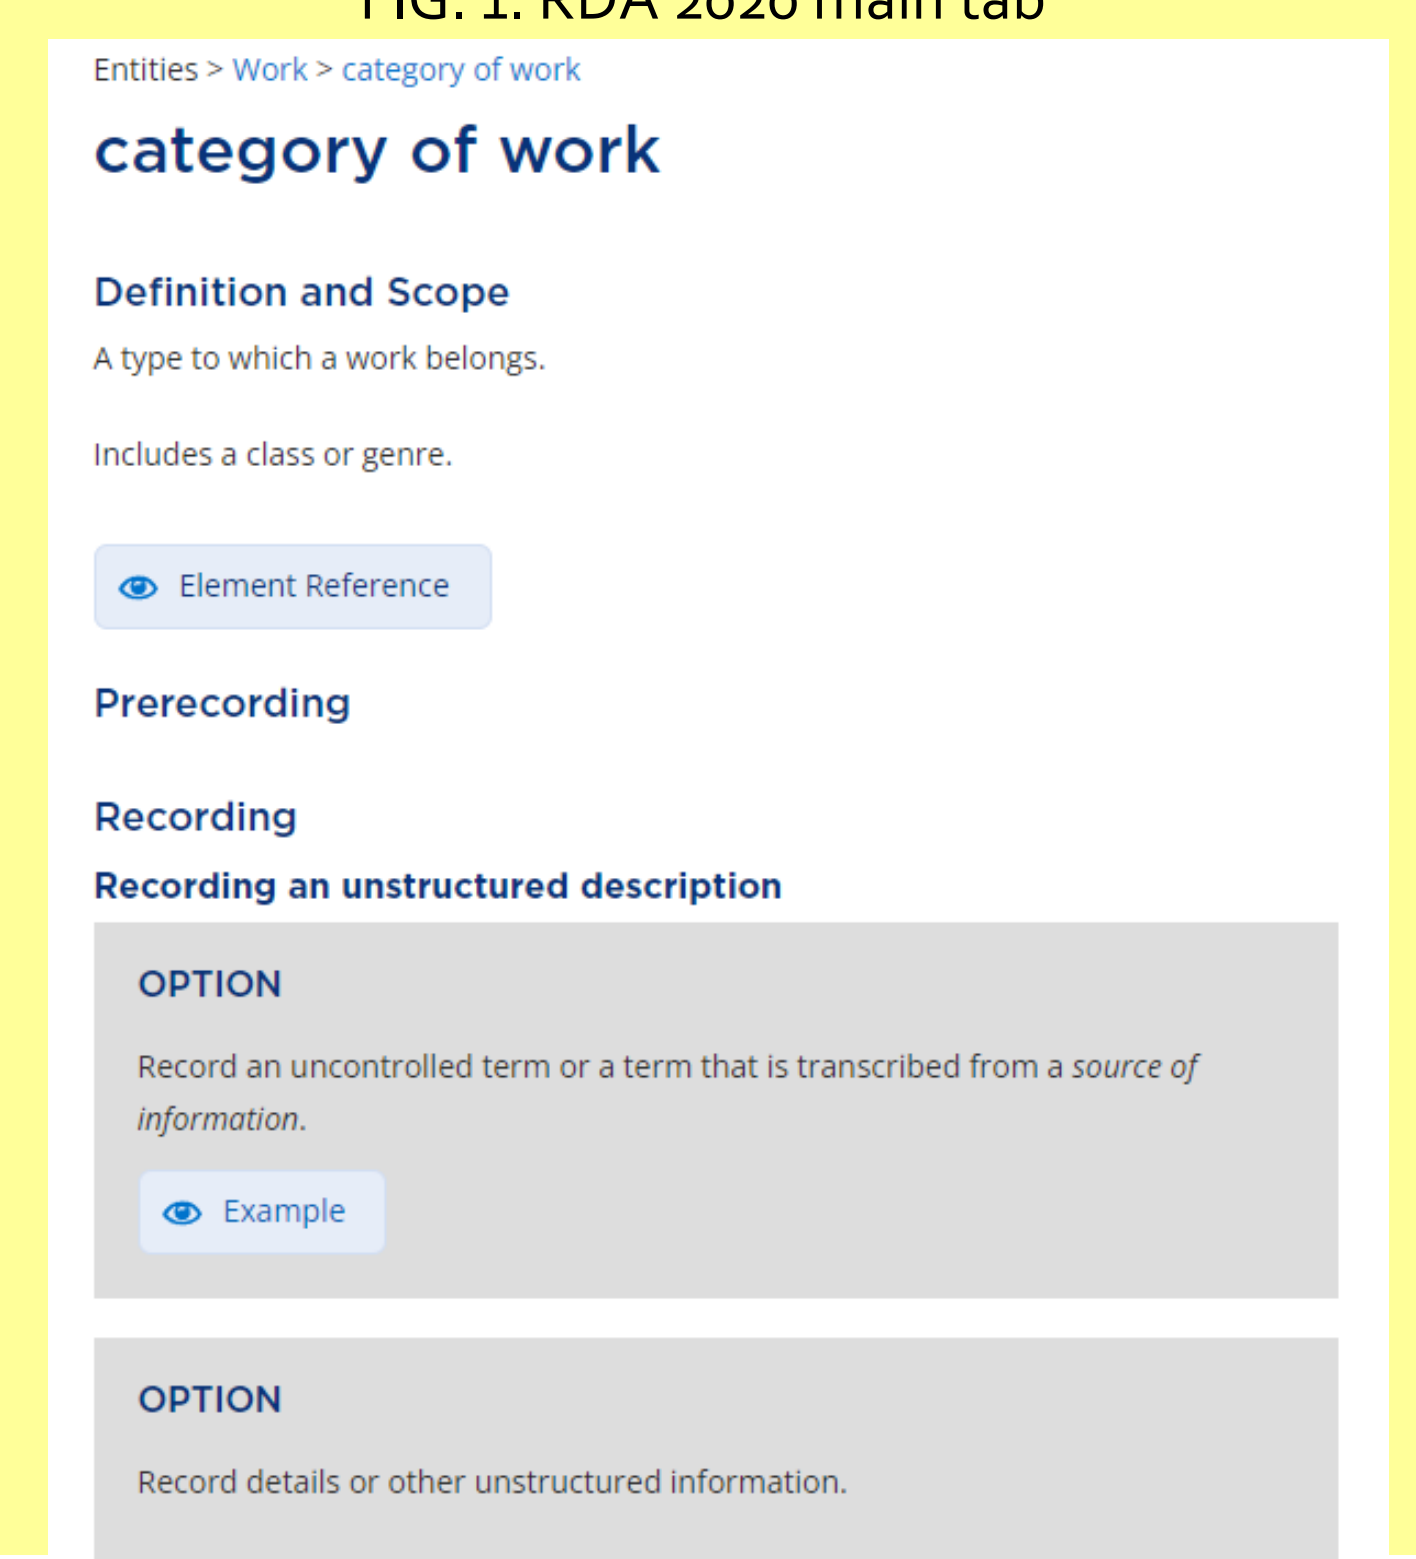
FIG. 1. RDA 2020 main tab

Entities > Work > category of work

category of work

Definition and Scope

A type to which a work belongs.

Includes a class or genre.

Element Reference

Prerecording

Recording

Recording an unstructured description

OPTION

Record an uncontrolled term or a term that is transcribed from a *source of information*.

Example

OPTION

Record details or other unstructured information.